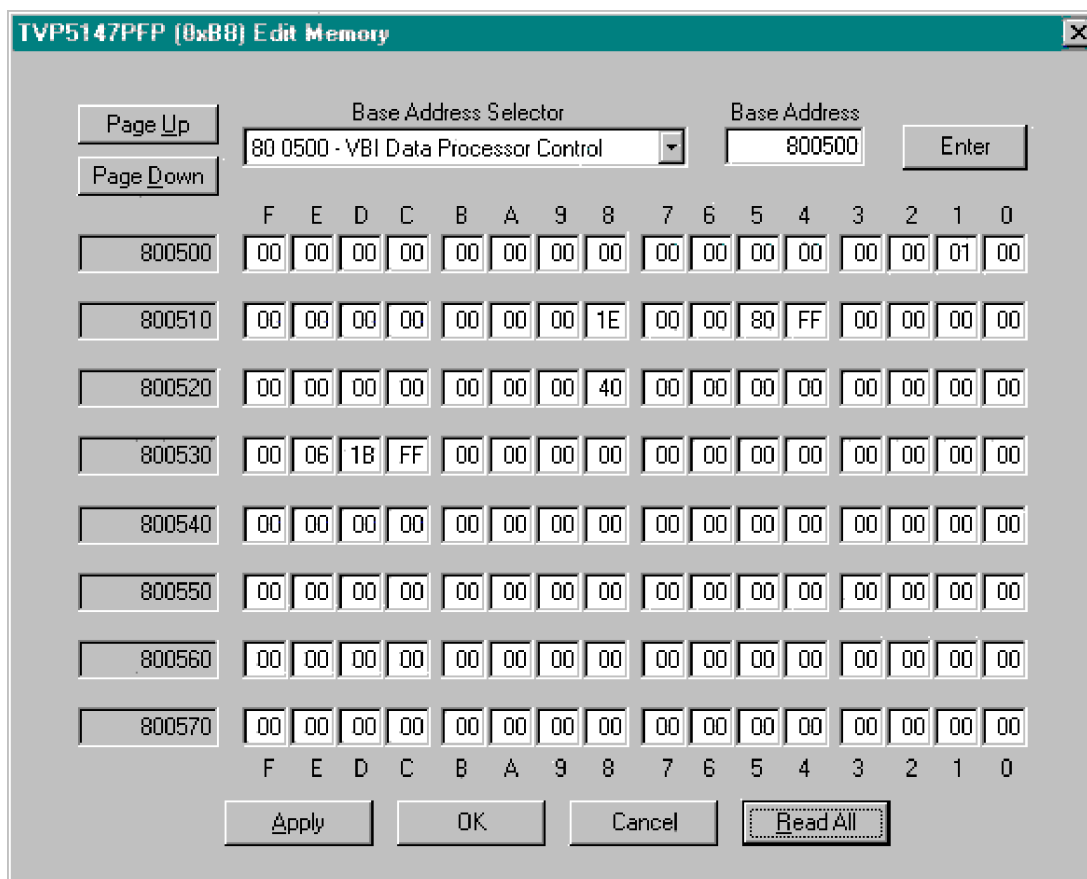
TVP5147PFP (0xB8) Edit Memory

Page Up
Page Down

Base Address Selector
80 0500 - VBI Data Processor Control

Base Address
800500

Enter

| | F | E | D | C | B | A | 9 | 8 | 7 | 6 | 5 | 4 | 3 | 2 | 1 | 0 |
|---|---|---|---|---|---|---|---|---|---|---|---|---|---|---|---|---|
| 800500 | 00 | 00 | 00 | 00 | 00 | 00 | 00 | 00 | 00 | 00 | 00 | 00 | 00 | 00 | 01 | 00 |
| 800510 | 00 | 00 | 00 | 00 | 00 | 00 | 00 | 1E | 00 | 00 | 80 | FF | 00 | 00 | 00 | 00 |
| 800520 | 00 | 00 | 00 | 00 | 00 | 00 | 00 | 40 | 00 | 00 | 00 | 00 | 00 | 00 | 00 | 00 |
| 800530 | 00 | 06 | 1B | FF | 00 | 00 | 00 | 00 | 00 | 00 | 00 | 00 | 00 | 00 | 00 | 00 |
| 800540 | 00 | 00 | 00 | 00 | 00 | 00 | 00 | 00 | 00 | 00 | 00 | 00 | 00 | 00 | 00 | 00 |
| 800550 | 00 | 00 | 00 | 00 | 00 | 00 | 00 | 00 | 00 | 00 | 00 | 00 | 00 | 00 | 00 | 00 |
| 800560 | 00 | 00 | 00 | 00 | 00 | 00 | 00 | 00 | 00 | 00 | 00 | 00 | 00 | 00 | 00 | 00 |
| 800570 | 00 | 00 | 00 | 00 | 00 | 00 | 00 | 00 | 00 | 00 | 00 | 00 | 00 | 00 | 00 | 00 |
| | F | E | D | C | B | A | 9 | 8 | 7 | 6 | 5 | 4 | 3 | 2 | 1 | 0 |

Apply
OK
Cancel
Read All